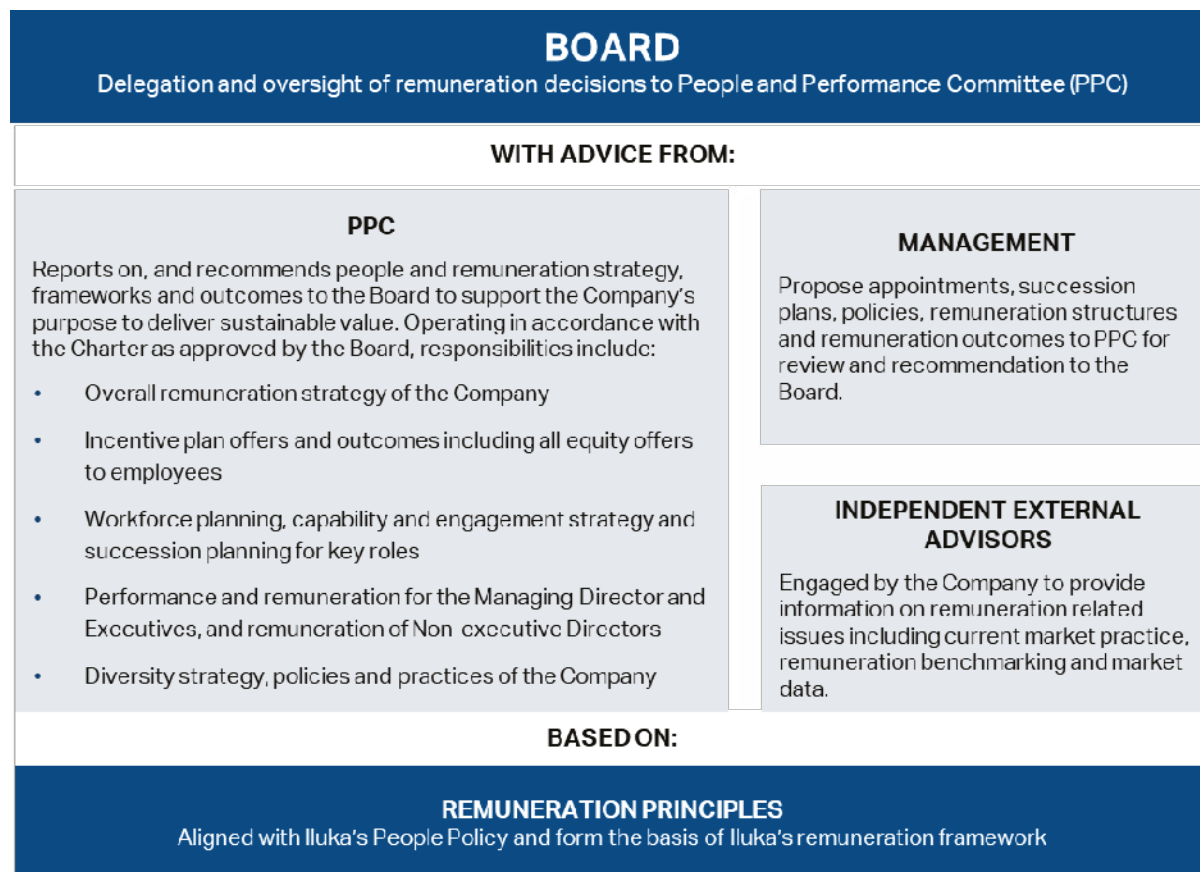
BOARD
Delegation and oversight of remuneration decisions to People and Performance Committee (PPC)

WITH ADVICE FROM:

PPC

Reports on, and recommends people and remuneration strategy, frameworks and outcomes to the Board to support the Company's purpose to deliver sustainable value. Operating in accordance with the Charter as approved by the Board, responsibilities include:

• Overall remuneration strategy of the Company
• Incentive plan offers and outcomes including all equity offers to employees
• Workforce planning, capability and engagement strategy and succession planning for key roles
• Performance and remuneration for the Managing Director and Executives, and remuneration of Non executive Directors
• Diversity strategy, policies and practices of the Company

MANAGEMENT

Propose appointments, succession plans, policies, remuneration structures and remuneration outcomes to PPC for review and recommendation to the Board.

INDEPENDENT EXTERNAL ADVISORS

Engaged by the Company to provide information on remuneration related issues including current market practice, remuneration benchmarking and market data.

BASED ON:

REMUNERATION PRINCIPLES
Aligned with Iluka's People Policy and form the basis of Iluka's remuneration framework